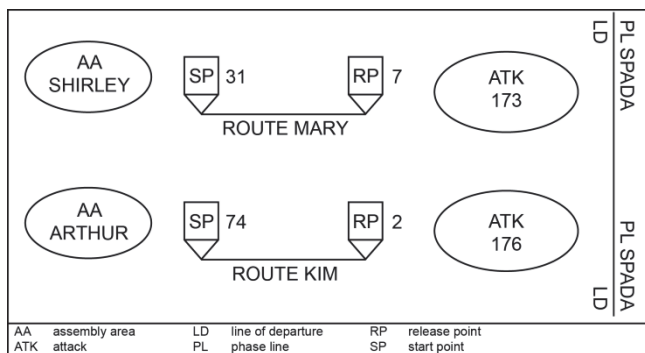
AA SHIRLEY

SP 31

RP 7

ATK 173

ROUTE MARY

LD

PL SPADA

AA ARTHUR

SP 74

RP 2

ATK 176

ROUTE KIM

PL SPADA

LD

| | | | | | |
|---|---|---|---|---|---|
| AA | assembly area | LD | line of departure | RP | release point |
| ATK | attack | PL | phase line | SP | start point |